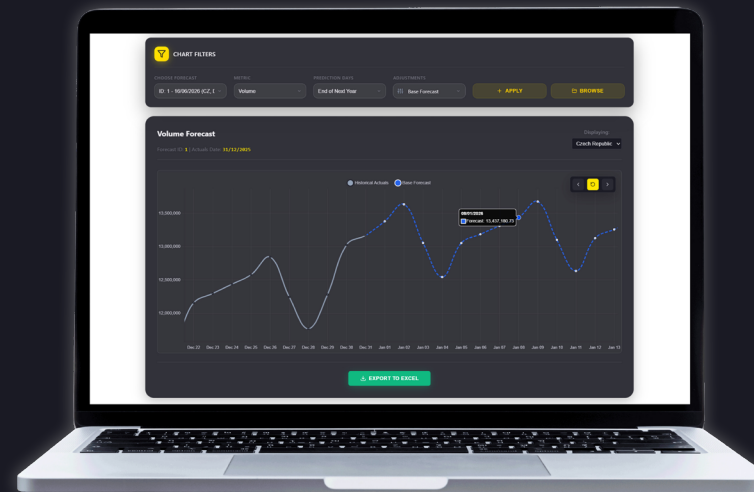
CHART FILTERS

CHOOSE FORECAST
ID: 1 - 10/06/2026 (CZ, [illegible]

METRIC
Volume

PREDICTION DAYS
End of Next Year

ADJUSTMENTS
Base Forecast

+ APPLY

BROWSE

Volume Forecast

Forecast ID: 1 | Actuals Date: 31/12/2025

Displaying
Czech Republic

Historical Actuals
Base Forecast

08/01/2026
Forecast: 13,437,180.33

13,500,000
13,000,000
12,500,000
12,000,000

Dec 22 Dec 23 Dec 24 Dec 25 Dec 26 Dec 27 Dec 28 Dec 29 Dec 30 Dec 31 Jan 01 Jan 02 Jan 03 Jan 04 Jan 05 Jan 06 Jan 07 Jan 08 Jan 09 Jan 10 Jan 11 Jan 12 Jan 13

EXPORT TO EXCEL